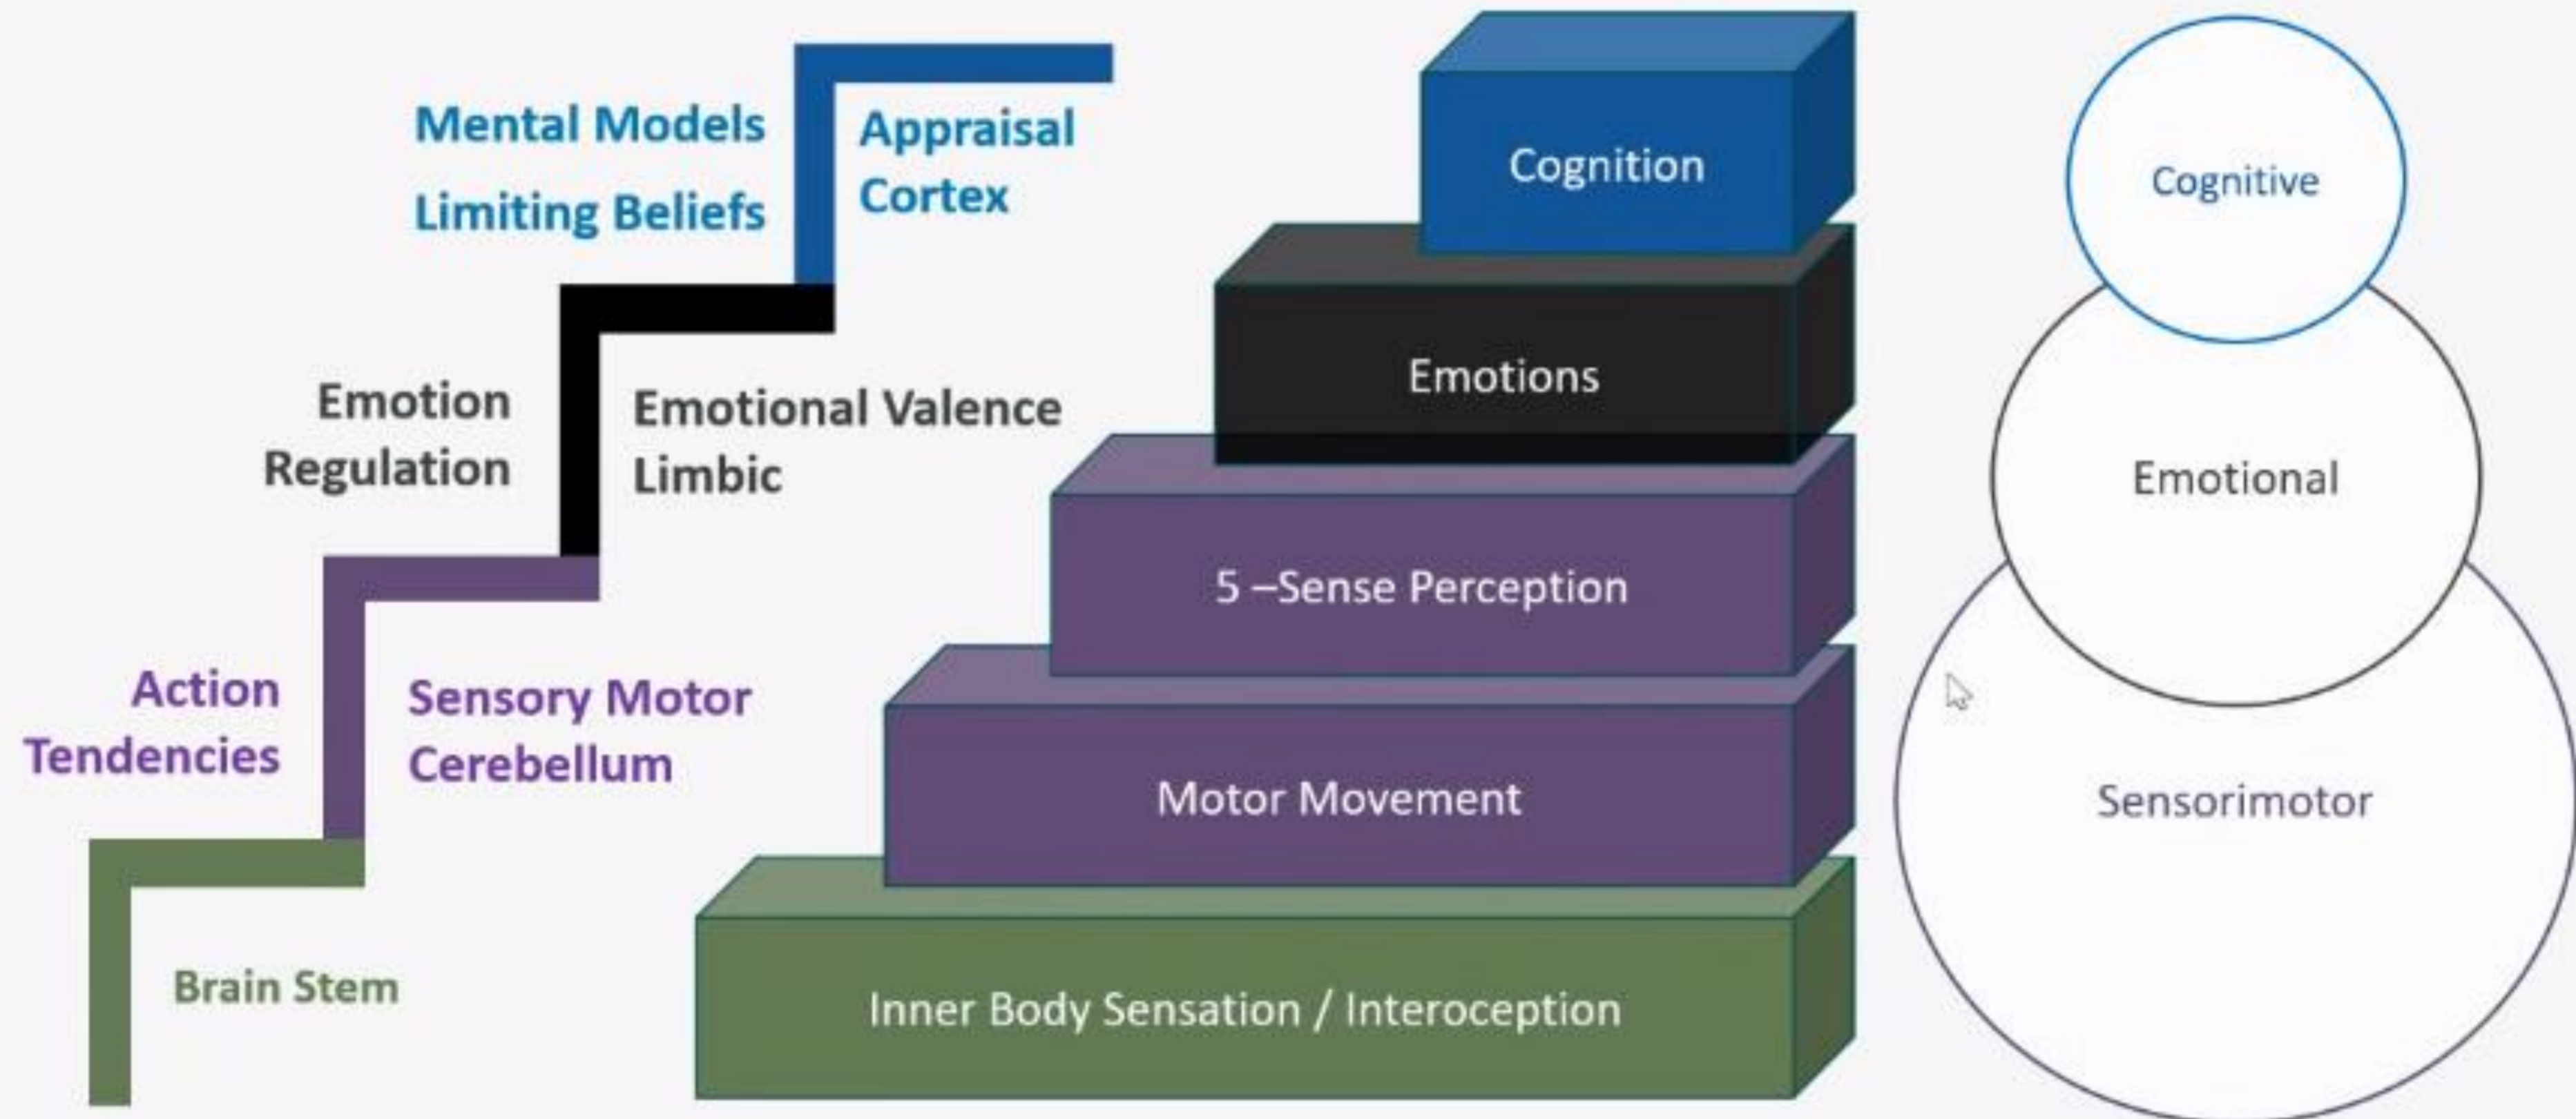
Mental Models
Limiting Beliefs

Appraisal
Cortex

Emotion
Regulation

Emotional Valence
Limbic

Action
Tendencies

Sensory Motor
Cerebellum

Brain Stem

Cognition

Emotions

5 –Sense Perception

Motor Movement

Inner Body Sensation / Interoception

Cognitive

Emotional

Sensorimotor